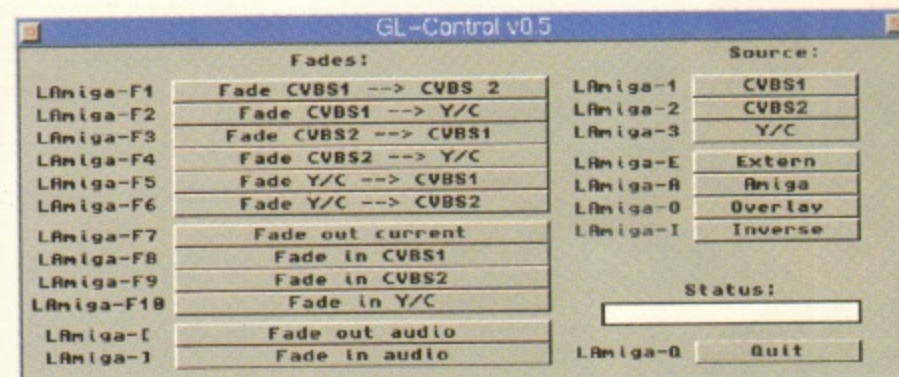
GL-Control v0.5

Fades:

LAmiga-F1 Fade CVBS1 --> CVBS 2
LAmiga-F2 Fade CVBS1 --> Y/C
LAmiga-F3 Fade CVBS2 --> CVBS1
LAmiga-F4 Fade CVBS2 --> Y/C
LAmiga-F5 Fade Y/C --> CVBS1
LAmiga-F6 Fade Y/C --> CVBS2

LAmiga-F7 Fade out current
LAmiga-F8 Fade in CVBS1
LAmiga-F9 Fade in CVBS2
LAmiga-F10 Fade in Y/C

LAmiga-[ Fade out audio
LAmiga-] Fade in audio

Source:

LAmiga-1 CVBS1
LAmiga-2 CVBS2
LAmiga-3 Y/C

LAmiga-E Extern
LAmiga-A Amiga
LAmiga-O Overlay
LAmiga-I Inverse

Status:

LAmiga-Q Quit